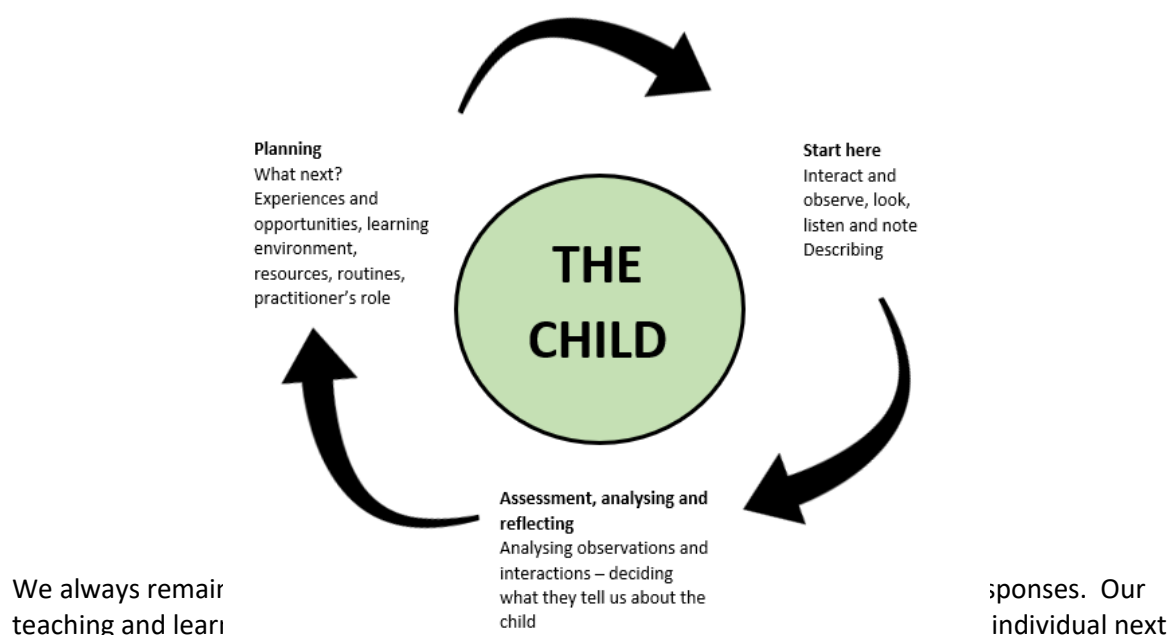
Planning
What next?
Experiences and opportunities, learning environment, resources, routines, practitioner's role

THE CHILD

Start here
Interact and observe, look, listen and note
Describing

Assessment, analysing and reflecting
Analysing observations and interactions – deciding what they tell us about the child

We always remai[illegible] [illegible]sponses. Our teaching and lear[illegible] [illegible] individual next